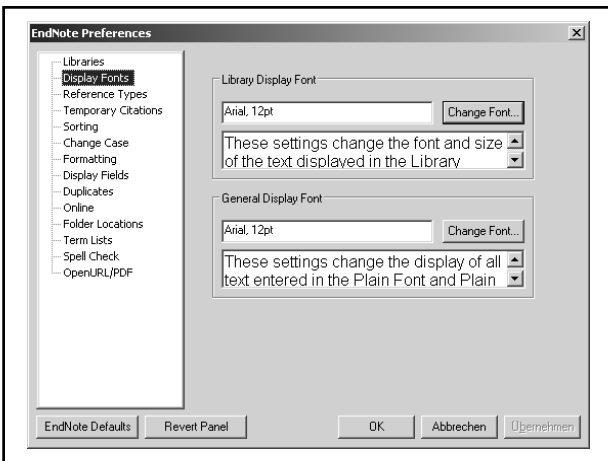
EndNote Preferences

Libraries
Display Fonts
Reference Types
Temporary Citations
Sorting
Change Case
Formatting
Display Fields
Duplicates
Online
Folder Locations
Term Lists
Spell Check
OpenURL/PDF

Library Display Font
Arial, 12pt
Change Font...
These settings change the font and size of the text displayed in the Library

General Display Font
Arial, 12pt
Change Font...
These settings change the display of all text entered in the Plain Font and Plain

EndNote Defaults
Revert Panel
OK
Abbrechen
Übernehmen